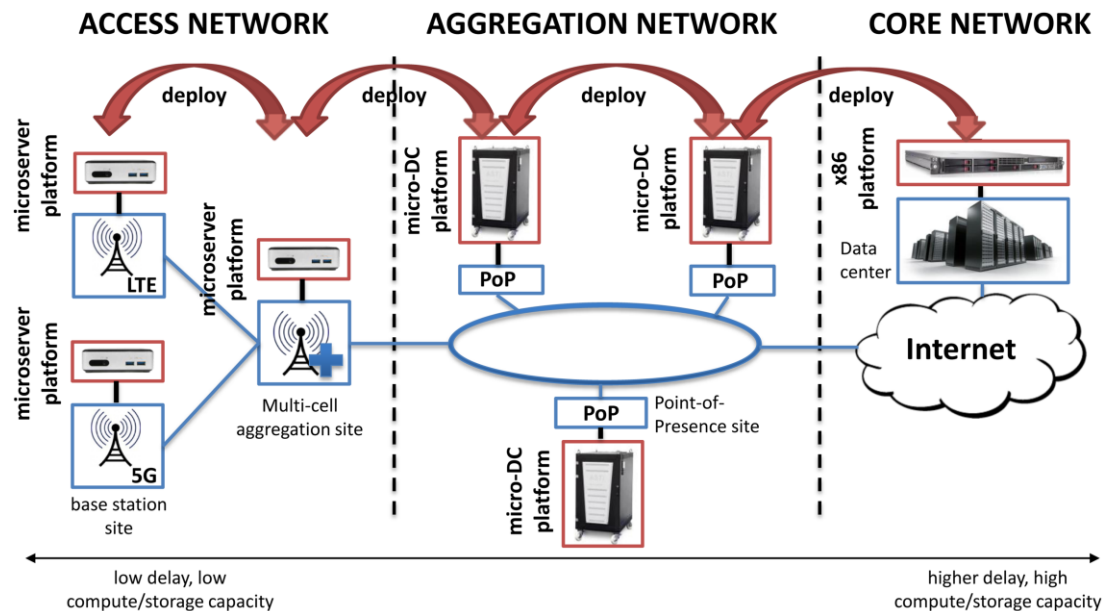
ACCESS NETWORK

AGGREGATION NETWORK

CORE NETWORK

deploy

deploy

deploy

deploy

microserver platform

LTE

microserver platform

5G

base station site

microserver platform

Multi-cell aggregation site

micro-DC platform

PoP

micro-DC platform

PoP

PoP

Point-of-Presence site

micro-DC platform

x86 platform

Data center

Internet

low delay, low compute/storage capacity

higher delay, high compute/storage capacity